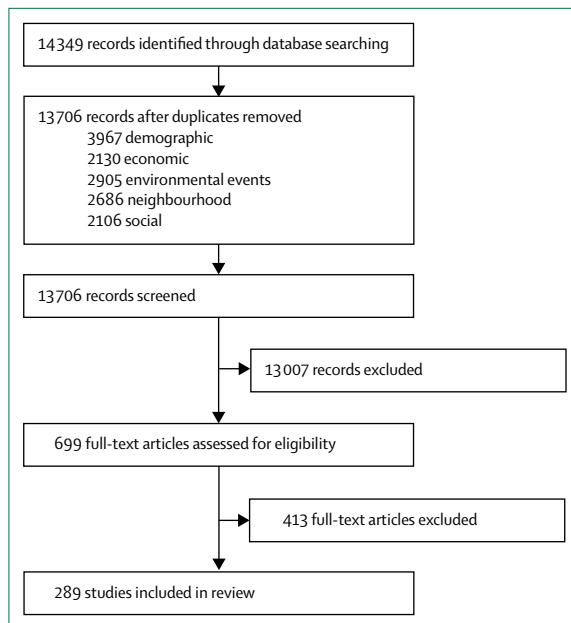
14349 records identified through database searching

13706 records after duplicates removed
3967 demographic
2130 economic
2905 environmental events
2686 neighbourhood
2106 social

13706 records screened

13007 records excluded

699 full-text articles assessed for eligibility

413 full-text articles excluded

289 studies included in review